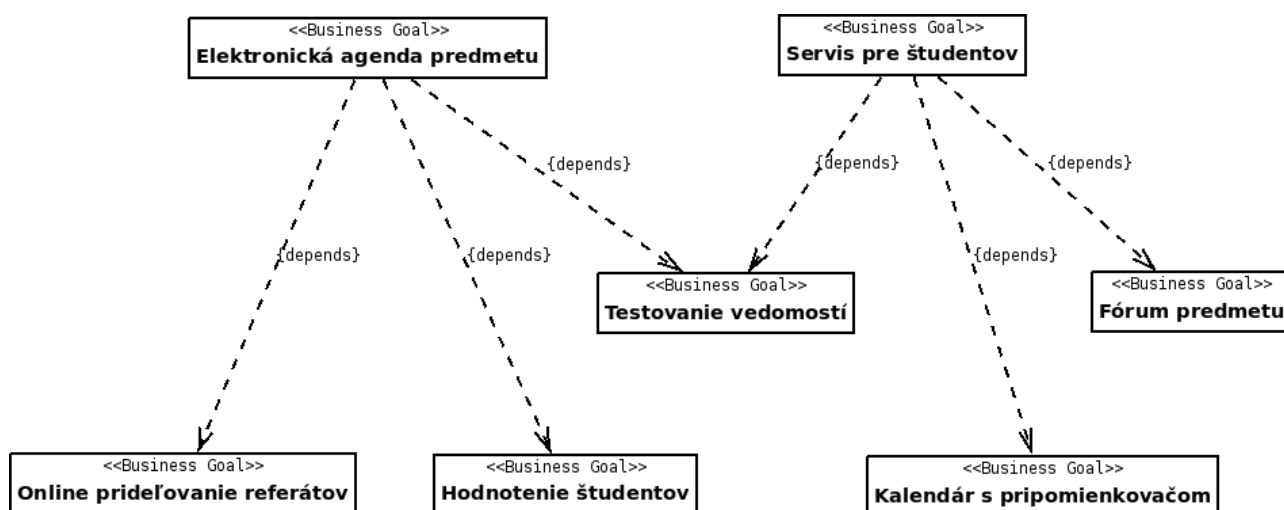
<<Business Goal>>
Elektronická agenda predmetu

<<Business Goal>>
Servis pre študentov

{depends}

{depends}

{depends}

{depends}

{depends}

{depends}

{depends}

<<Business Goal>>
Testovanie vedomostí

<<Business Goal>>
Fórum predmetu

<<Business Goal>>
Online prideľovanie referátov

<<Business Goal>>
Hodnotenie študentov

<<Business Goal>>
Kalendár s pripomienkovačom